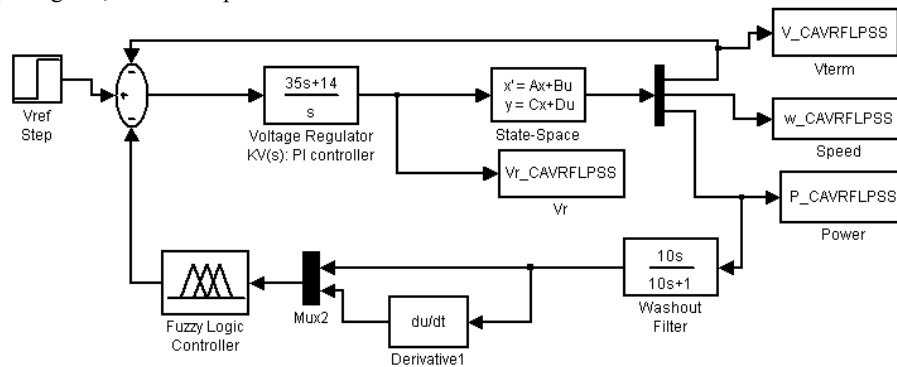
V_CAVRFLPSS
Vterm
Vref
Step
$\frac{35s+14}{s}$
Voltage Regulator
KV(s): PI controller
x' = Ax+Bu
y = Cx+Du
State-Space
w_CAVRFLPSS
Speed
Vr_CAVRFLPSS
Vr
P_CAVRFLPSS
Power
$\frac{10s}{10s+1}$
Washout
Filter
Fuzzy Logic
Controller
Mux2
du/dt
Derivative1